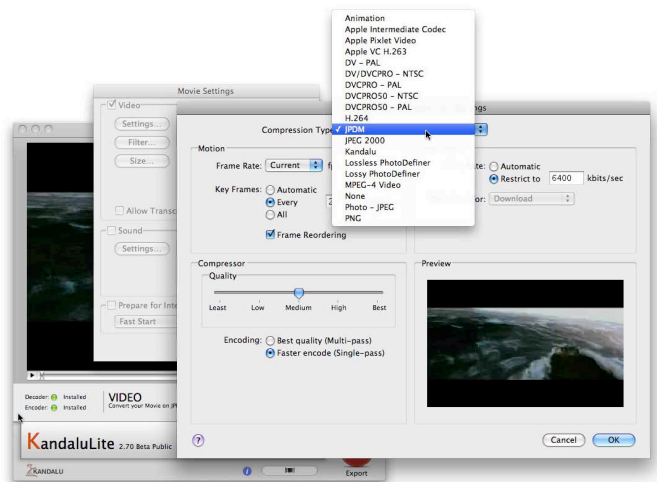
Animation
Apple Intermediate Codec
Apple Pixlet Video
Apple VC H.263
DV - PAL
DV/DVCPRO - NTSC
DVCPRO - PAL
DVCPRO50 - NTSC
DVCPRO50 - PAL
H.264
✓ JPDM
JPEG 2000
Kandalu
Lossless PhotoDefiner
Lossy PhotoDefiner
MPEG-4 Video
None
Photo - JPEG
PNG

Movie Settings

Video
Settings...
Filter...
Size...
Allow Trans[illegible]
Sound
Settings...
Prepare for Inte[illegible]
Fast Start

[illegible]ngs

Compression Type

Motion
Frame Rate: Current fp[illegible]
Key Frames: Automatic
Every 2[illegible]
All
Frame Reordering

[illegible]te: Automatic
Restrict to 6400 kbits/sec
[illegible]or: Download

Compressor
Quality
Least Low Medium High Best

Encoding: Best quality (Multi-pass)
Faster encode (Single-pass)

Preview

Cancel OK

Decoder: Installed
Encoder: Installed
VIDEO
Convert your Movie on JP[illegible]

KandaluLite 2.70 Beta Public

KANDALU

Export